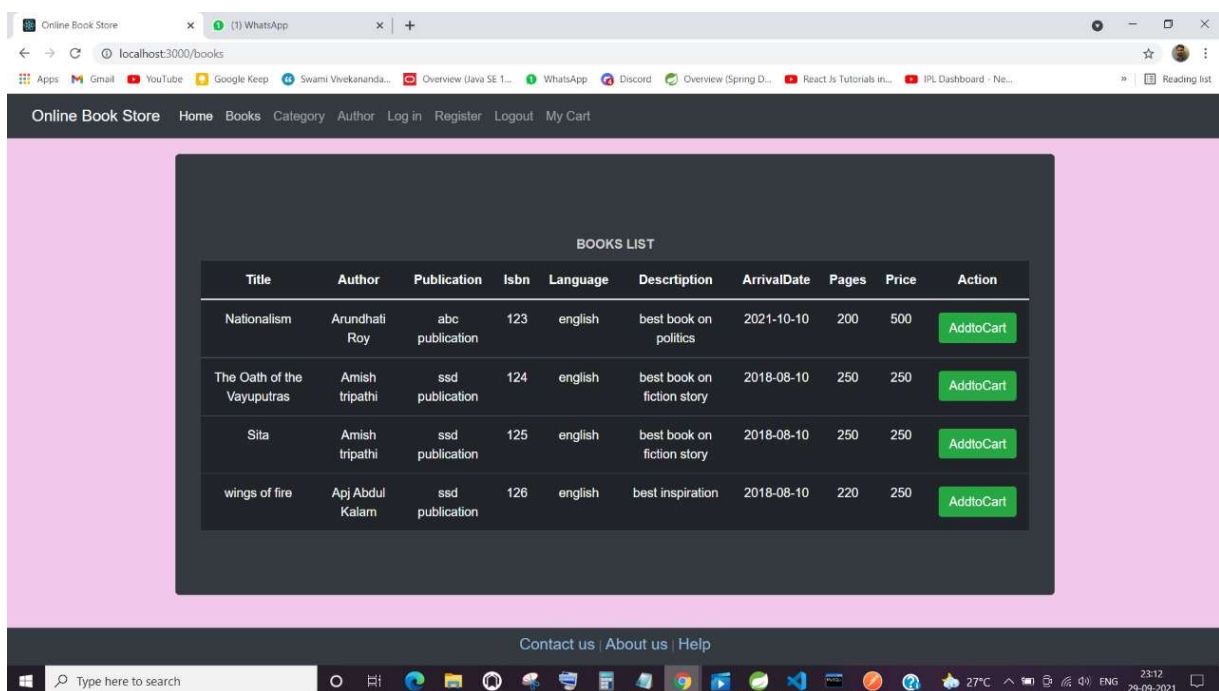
Online Book Store × (1) WhatsApp × +

localhost:3000/books

Apps Gmail YouTube Google Keep Swami Vivekananda... Overview (Java SE 1... WhatsApp Discord Overview (Spring D... React Js Tutorials in... IPL Dashboard - Ne... » Reading list

Online Book Store Home Books Category Author Log in Register Logout My Cart

BOOKS LIST

| Title | Author | Publication | Isbn | Language | Descrtiption | ArrivalDate | Pages | Price | Action |
|---|---|---|---|---|---|---|---|---|---|
| Nationalism | Arundhati Roy | abc publication | 123 | english | best book on politics | 2021-10-10 | 200 | 500 | AddtoCart |
| The Oath of the Vayuputras | Amish tripathi | ssd publication | 124 | english | best book on fiction story | 2018-08-10 | 250 | 250 | AddtoCart |
| Sita | Amish tripathi | ssd publication | 125 | english | best book on fiction story | 2018-08-10 | 250 | 250 | AddtoCart |
| wings of fire | Apj Abdul Kalam | ssd publication | 126 | english | best inspiration | 2018-08-10 | 220 | 250 | AddtoCart |

Contact us | About us | Help

Type here to search 27°C ENG 23:12 29-09-2021